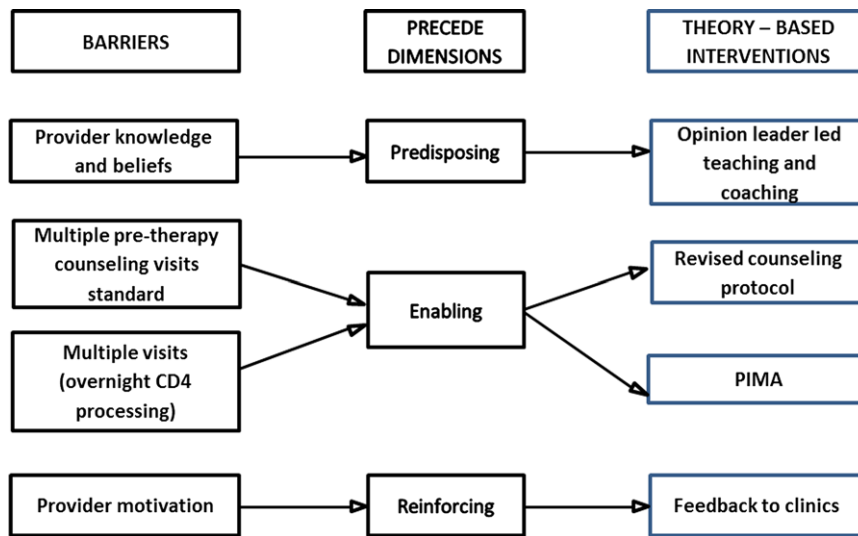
BARRIERS

PRECEDE DIMENSIONS

THEORY – BASED INTERVENTIONS

Provider knowledge and beliefs

Predisposing

Opinion leader led teaching and coaching

Multiple pre-therapy counseling visits standard

Enabling

Revised counseling protocol

Multiple visits (overnight CD4 processing)

PIMA

Provider motivation

Reinforcing

Feedback to clinics